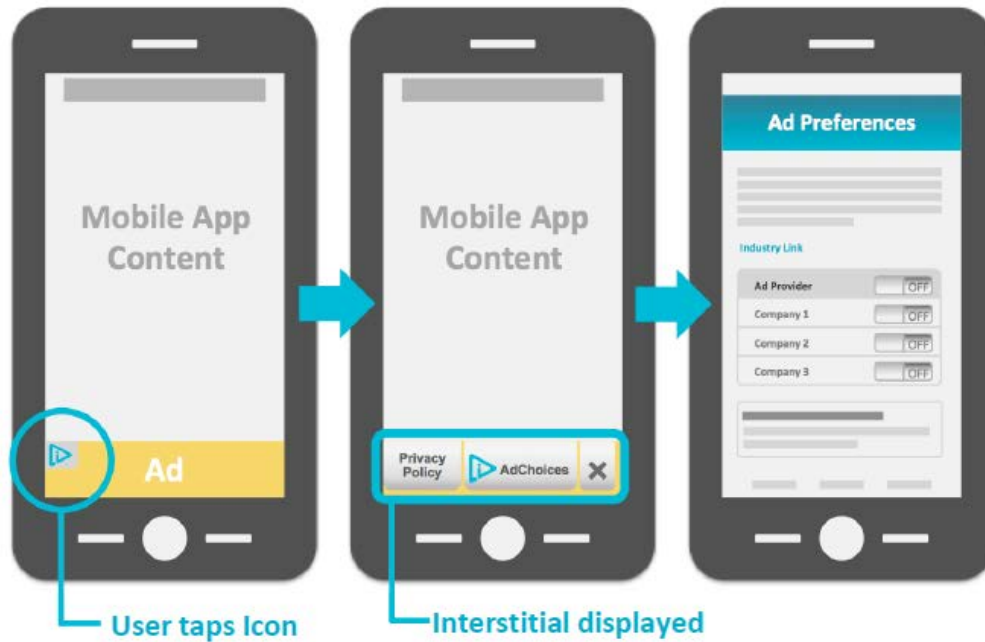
Mobile App Content

Ad

User taps Icon

Mobile App Content

Privacy Policy

AdChoices

Interstitial displayed

Ad Preferences

Industry Link

| Ad Provider | OFF |
|---|---|
| Company 1 | OFF |
| Company 2 | OFF |
| Company 3 | OFF |